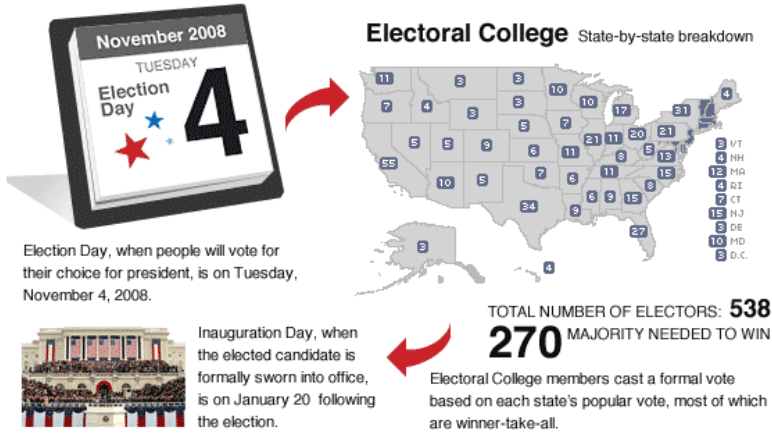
November 2008

TUESDAY

Election Day

4

Electoral College State-by-state breakdown

11 3 3 10 10 4 7 4 3 5 17 31 3 5 7 21 11 20 21 5 5 6 11 13 15 55 6 11 8 5 10 5 7 7 6 8 15 8 34 9 6 9 15 27 3 4

3 VT
4 NH
12 MA
4 RI
7 CT
15 NJ
3 DE
10 MD
3 D.C.

Election Day, when people will vote for their choice for president, is on Tuesday, November 4, 2008.

TOTAL NUMBER OF ELECTORS: 538

270 MAJORITY NEEDED TO WIN

Inauguration Day, when the elected candidate is formally sworn into office, is on January 20 following the election.

Electoral College members cast a formal vote based on each state's popular vote, most of which are winner-take-all.